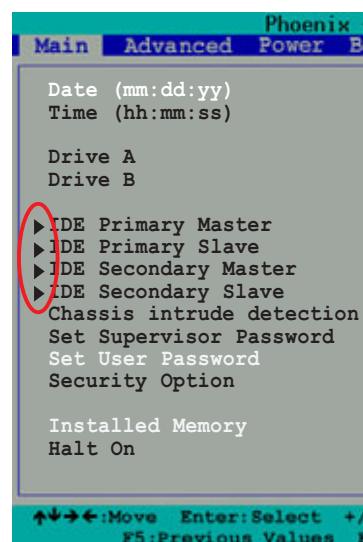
Phoenix
Main Advanced Power B

Date (mm:dd:yy)
Time (hh:mm:ss)

Drive A
Drive B

IDE Primary Master
IDE Primary Slave
IDE Secondary Master
IDE Secondary Slave
Chassis intrude detection
Set Supervisor Password
Set User Password
Security Option

Installed Memory
Halt On

↑↓→←:Move Enter:Select +/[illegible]
F5:Previous Values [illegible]